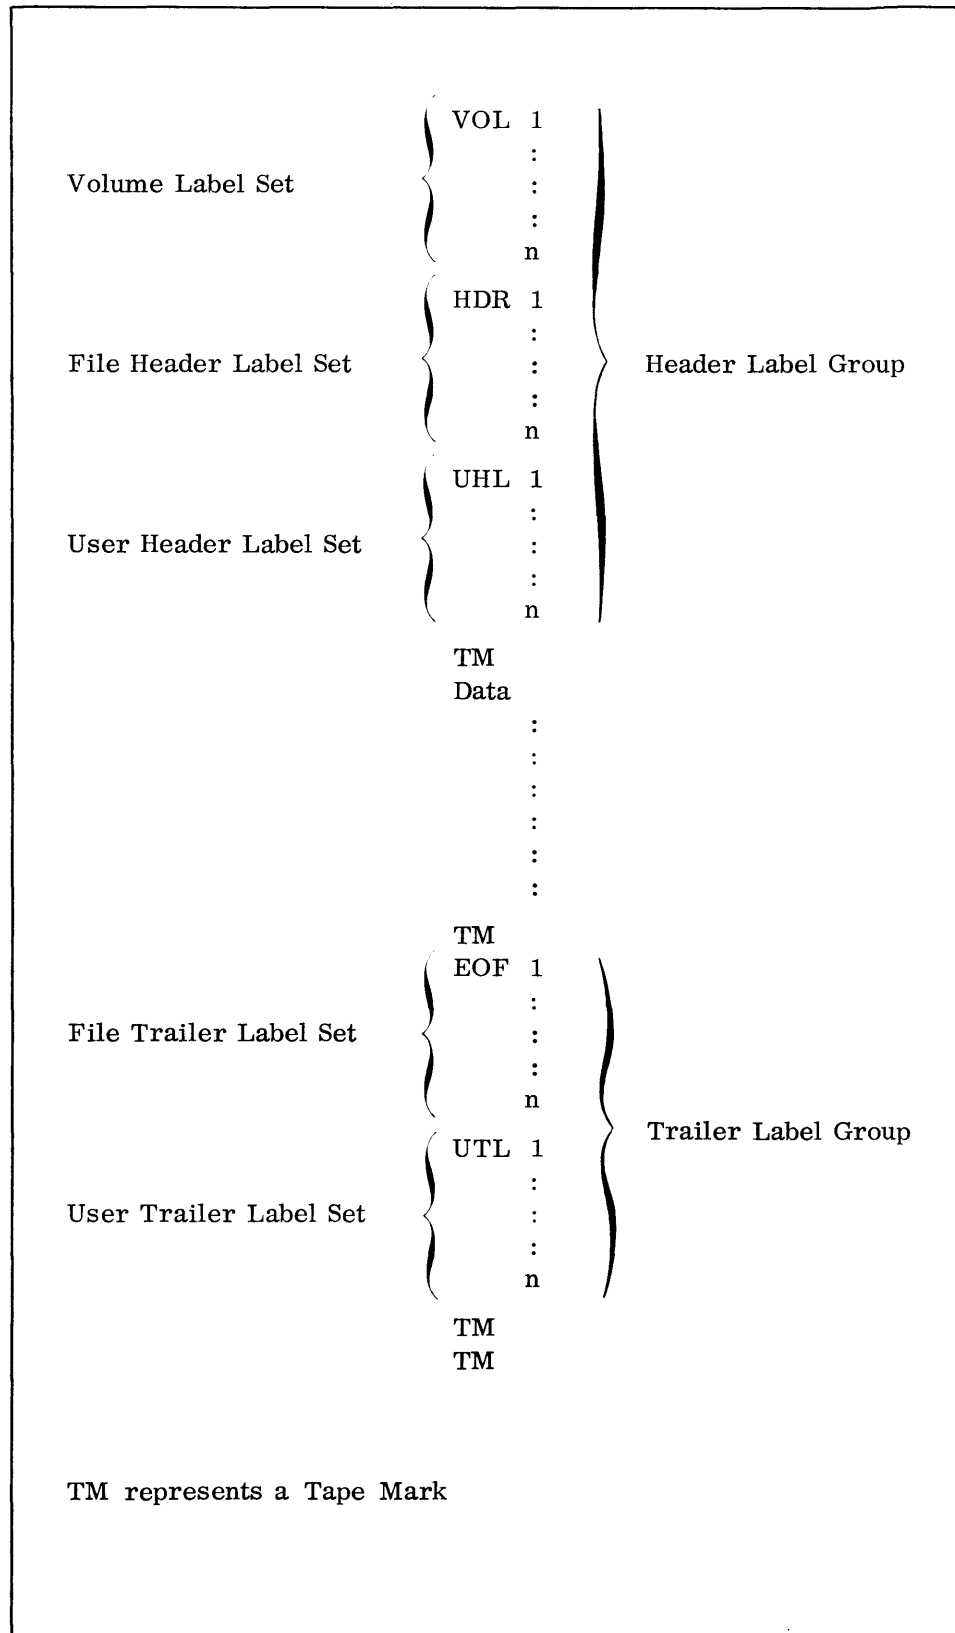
Volume Label Set
VOL 1
:
:
:
n

File Header Label Set
HDR 1
:
:
:
n

Header Label Group

User Header Label Set
UHL 1
:
:
:
n

TM
Data
:
:
:
:
:
:
TM

File Trailer Label Set
EOF 1
:
:
:
n

Trailer Label Group

User Trailer Label Set
UTL 1
:
:
:
n

TM
TM

TM represents a Tape Mark